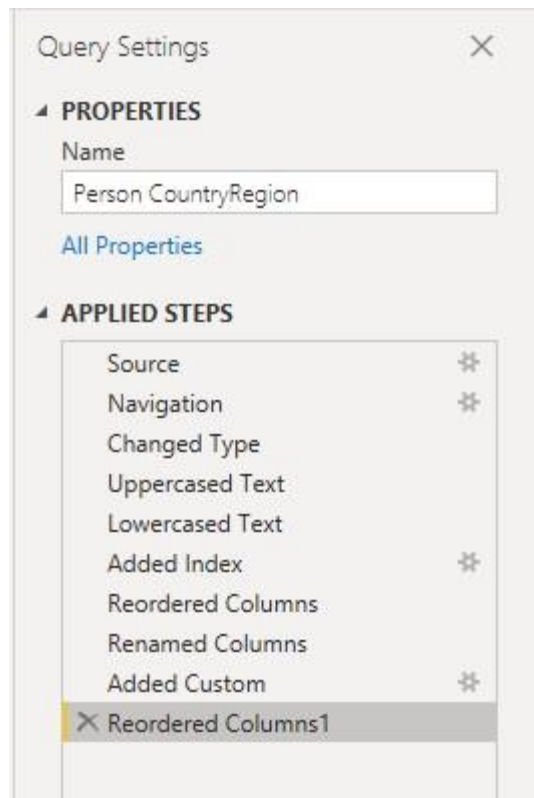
Query Settings ×

PROPERTIES

Name

Person CountryRegion

All Properties

APPLIED STEPS

Source
Navigation
Changed Type
Uppercased Text
Lowercased Text
Added Index
Reordered Columns
Renamed Columns
Added Custom
× Reordered Columns1